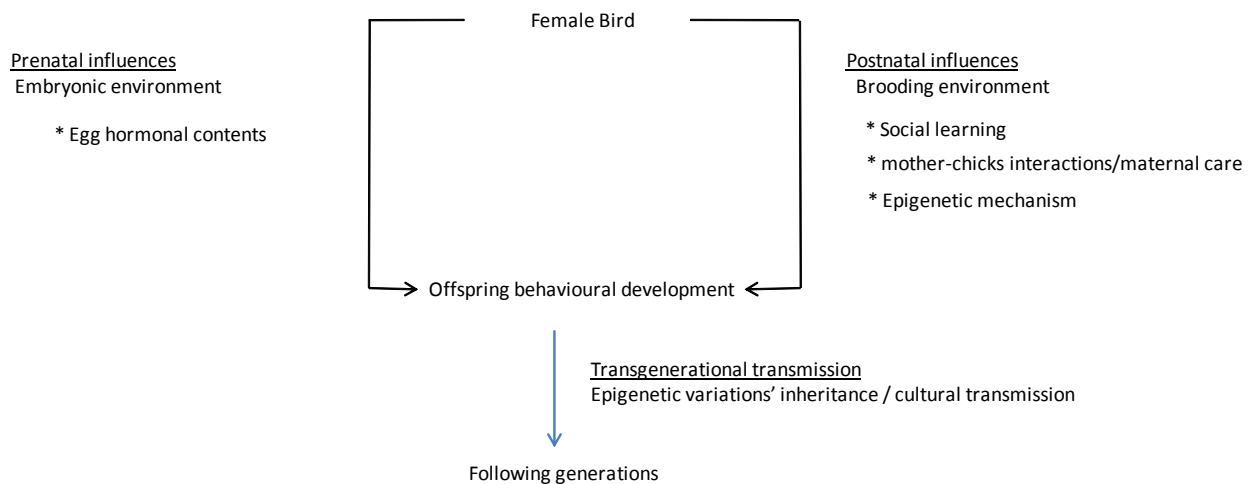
Female Bird

Prenatal influences
Embryonic environment

* Egg hormonal contents

Postnatal influences
Brooding environment

* Social learning
* mother-chicks interactions/maternal care
* Epigenetic mechanism

Offspring behavioural development

Transgenerational transmission
Epigenetic variations' inheritance / cultural transmission

Following generations